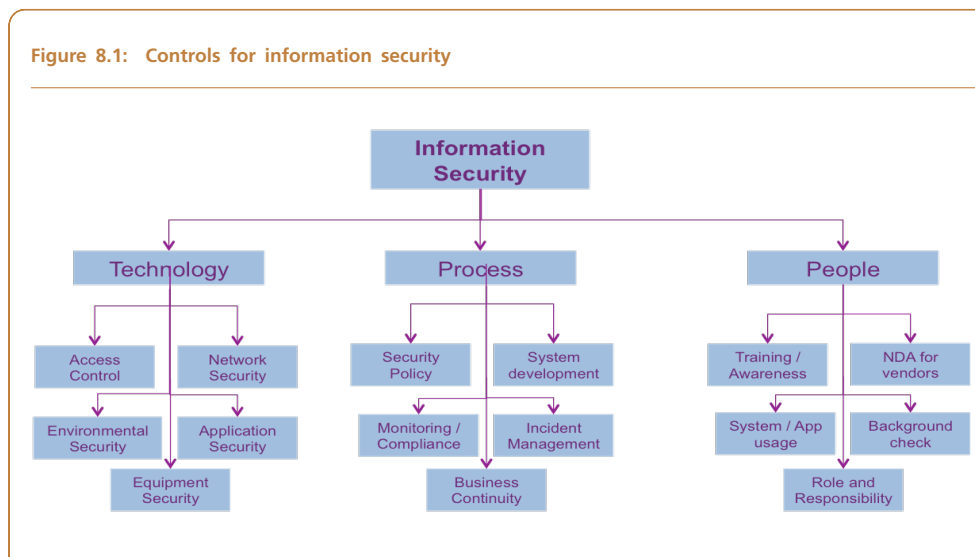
Figure 8.1: Controls for information security

Information Security

Technology

Access Control

Network Security

Environmental Security

Application Security

Equipment Security

Process

Security Policy

System development

Monitoring / Compliance

Incident Management

Business Continuity

People

Training / Awareness

NDA for vendors

System / App usage

Background check

Role and Responsibility